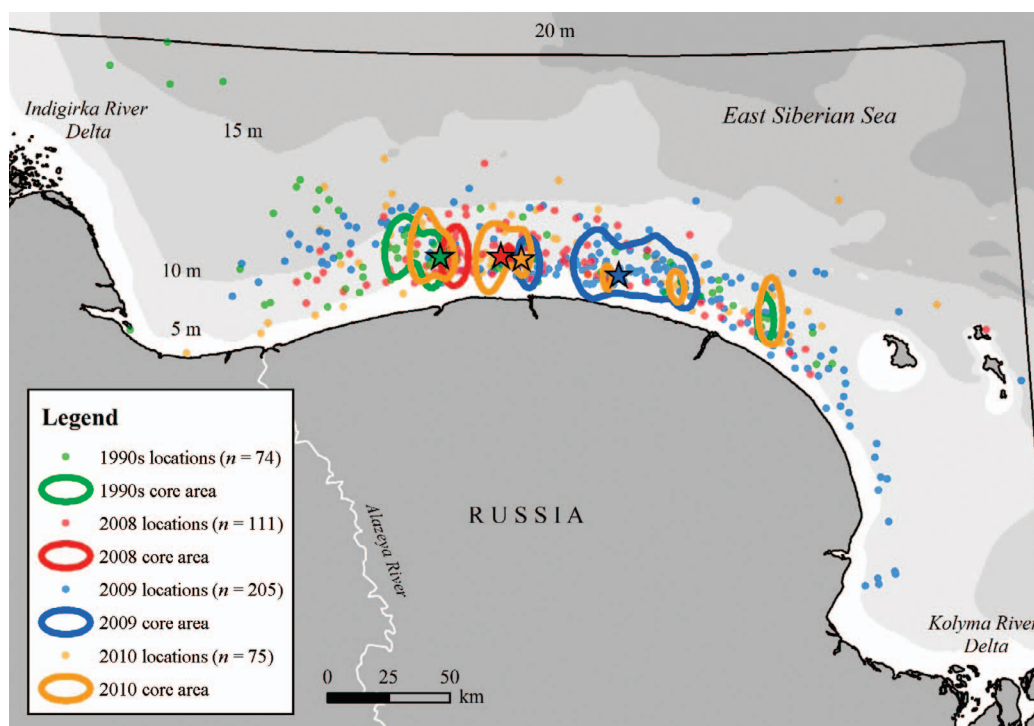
20 m

Indigirka River Delta

15 m

East Siberian Sea

10 m

5 m

Legend

1990s locations ($n$ = 74)

1990s core area

2008 locations ($n$ = 111)

2008 core area

2009 locations ($n$ = 205)

2009 core area

2010 locations ($n$ = 75)

2010 core area

RUSSIA

Alazeya River

Kolyma River Delta

0 25 50 km